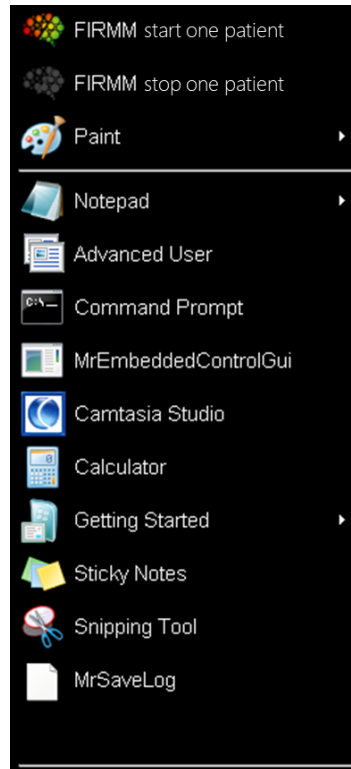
FIRMM start one patient

FIRMM stop one patient

Paint

Notepad

Advanced User

Command Prompt

MrEmbeddedControlGui

Camtasia Studio

Calculator

Getting Started

Sticky Notes

Snipping Tool

MrSaveLog